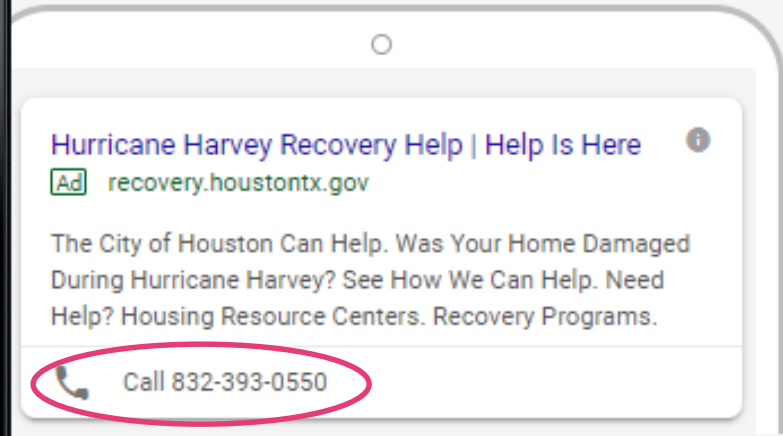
Hurricane Harvey Recovery Help | Help Is Here

Ad recovery.houstontx.gov

The City of Houston Can Help. Was Your Home Damaged During Hurricane Harvey? See How We Can Help. Need Help? Housing Resource Centers. Recovery Programs.

Call 832-393-0550